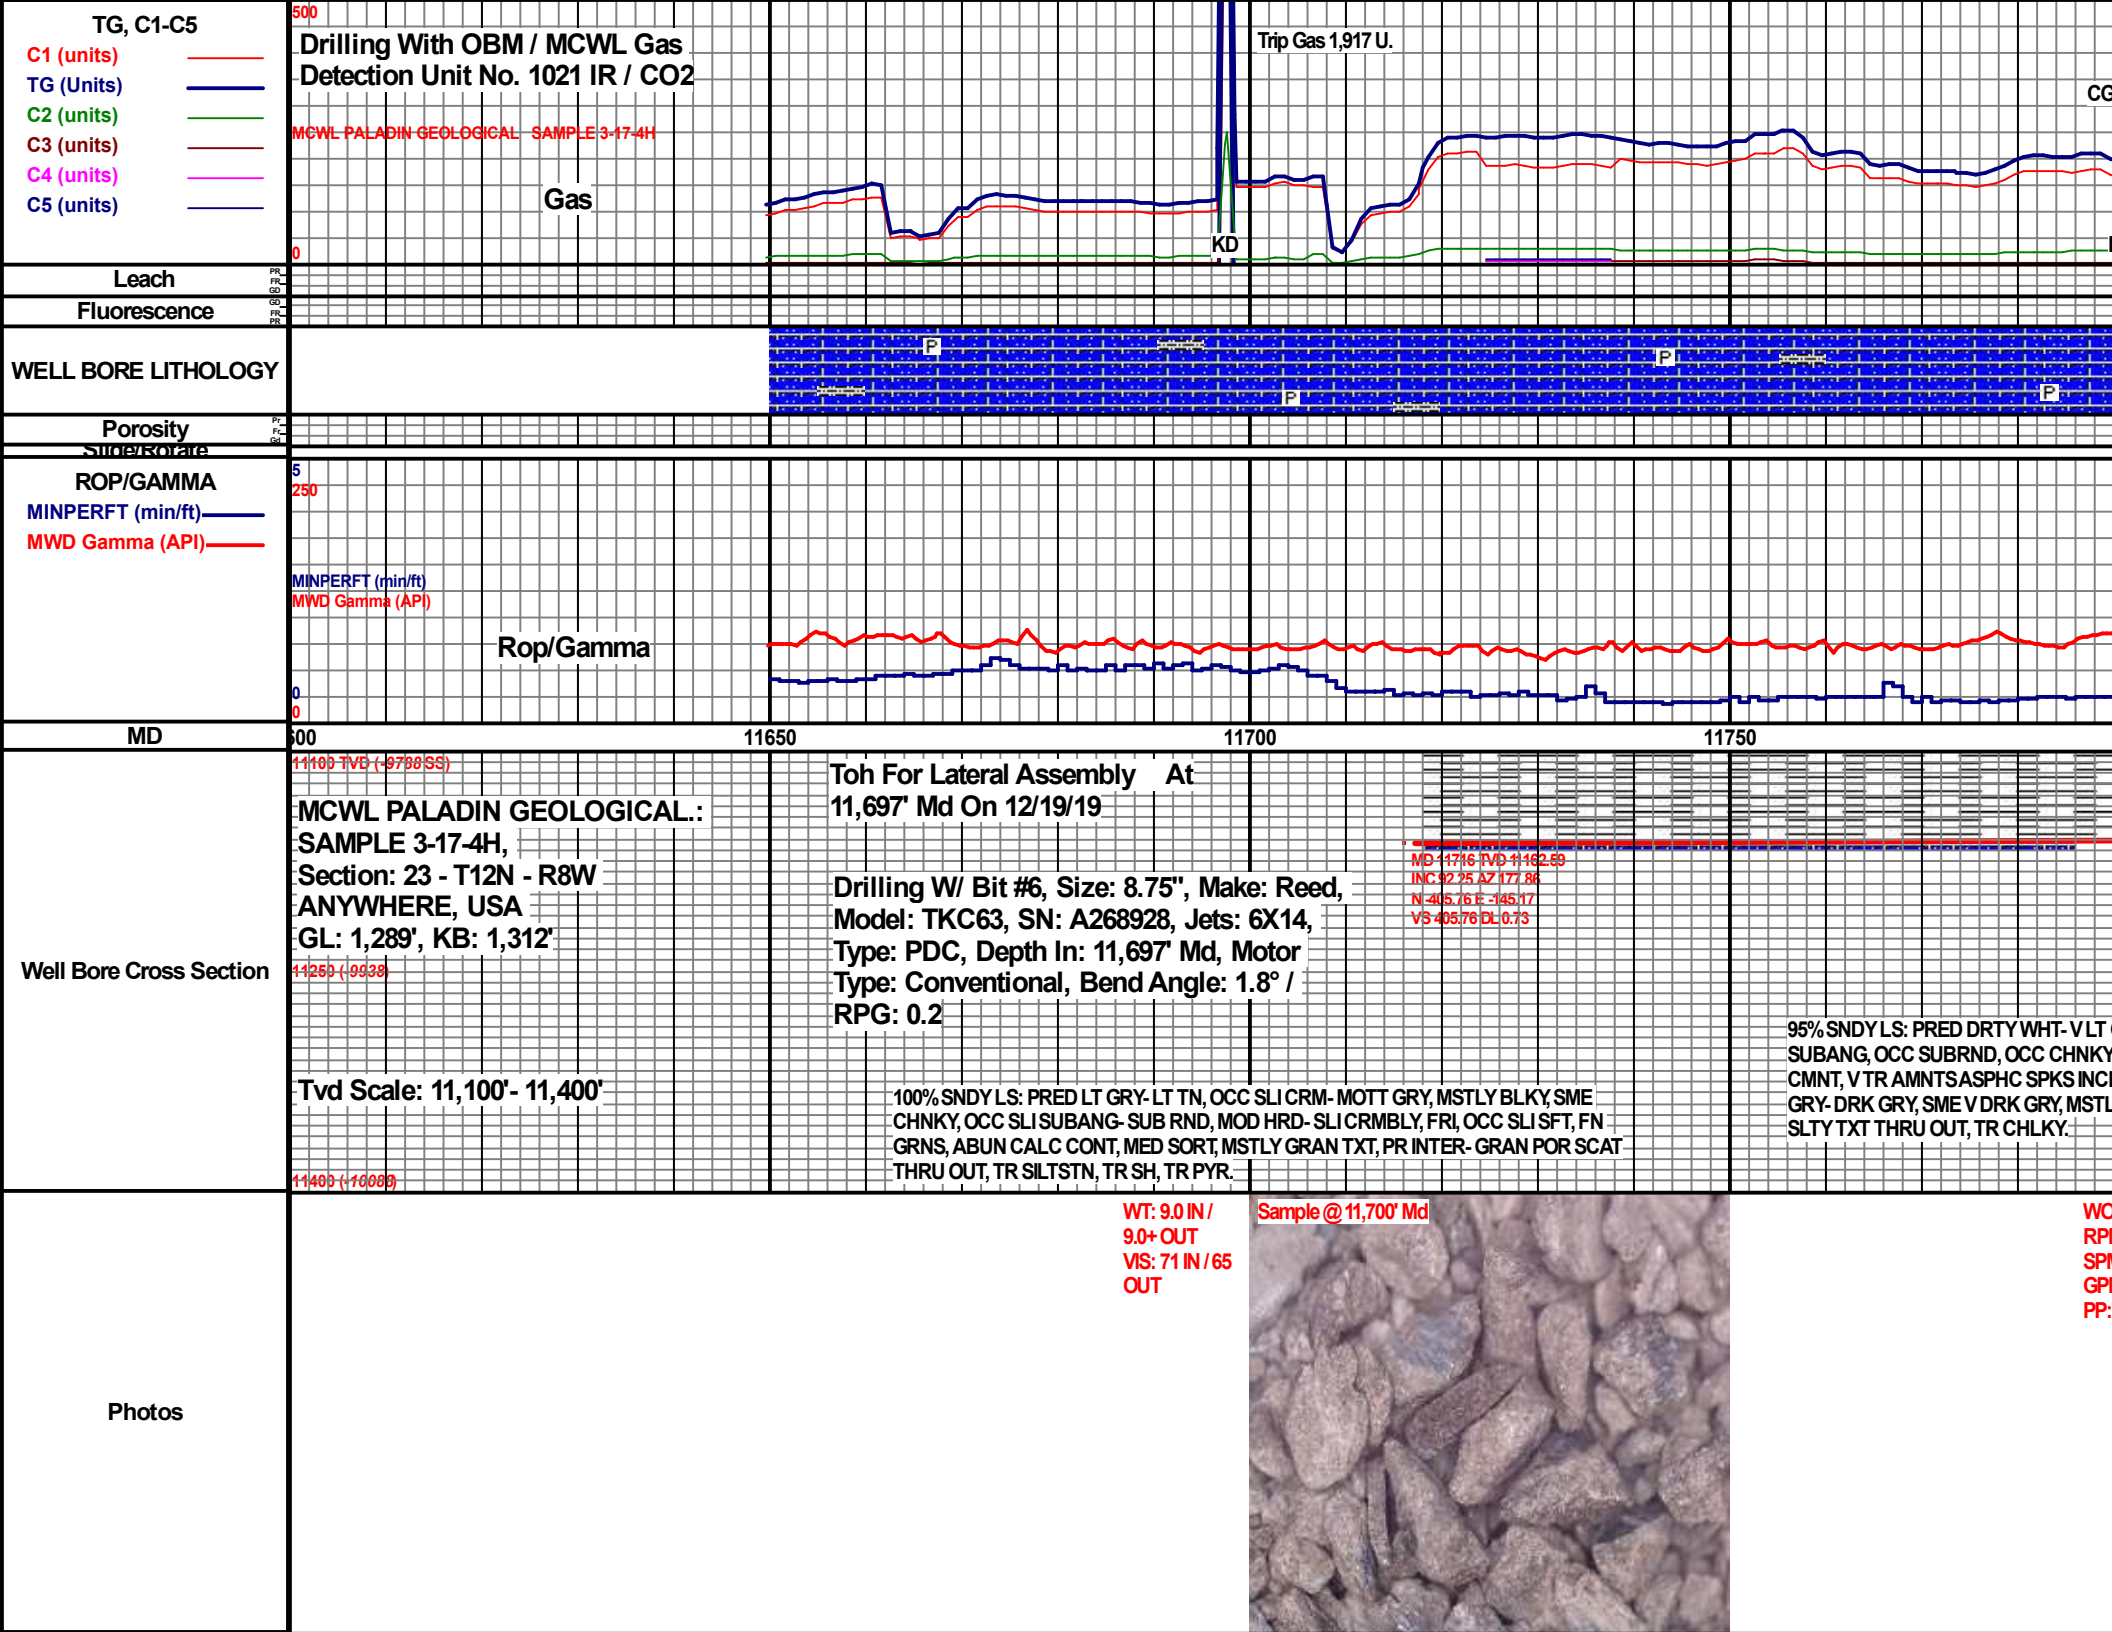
TG, C1-C5
C1 (units)
TG (Units)
C2 (units)
C3 (units)
C4 (units)
C5 (units)

500
Drilling With OBM / MCWL Gas Detection Unit No. 1021 IR / CO2
MCWL PALADIN GEOLOGICAL SAMPLE 3-17-4H
Gas
0
Trip Gas 1,917 U.
KD
CG

Leach
PR FR GD
Fluorescence
GD FR PR

WELL BORE LITHOLOGY
P
P
P
P

Porosity
Slide/Rotate

ROP/GAMMA
MINPERFT (min/ft)
MWD Gamma (API)
5
250
MINPERFT (min/ft)
MWD Gamma (API)
Rop/Gamma
0
0

MD
600
11650
11700
11750

Well Bore Cross Section
11100 TVD (-9788SS)
MCWL PALADIN GEOLOGICAL.: SAMPLE 3-17-4H, Section: 23 - T12N - R8W ANYWHERE, USA GL: 1,289', KB: 1,312'
11250 (-9938)
Tvd Scale: 11,100'- 11,400'
11400 (-10088)

Toh For Lateral Assembly At 11,697' Md On 12/19/19

Drilling W/ Bit #6, Size: 8.75", Make: Reed, Model: TKC63, SN: A268928, Jets: 6X14, Type: PDC, Depth In: 11,697' Md, Motor Type: Conventional, Bend Angle: 1.8° / RPG: 0.2

MD 11716 TVD 11162.59
INC 92.25 AZ 177.86
N -405.76 E -145.17
VS 405.76 DL 0.73

100% SNDY LS: PRED LT GRY- LT TN, OCC SLI CRM- MOTT GRY, MSTLY BLKY, SME CHNKY, OCC SLI SUBANG- SUB RND, MOD HRD- SLI CRMBLY, FRI, OCC SLI SFT, FN GRNS, ABUN CALC CONT, MED SORT, MSTLY GRAN TXT, PR INTER- GRAN POR SCAT THRU OUT, TR SILTSTN, TR SH, TR PYR.

95% SNDY LS: PRED DRTY WHT- V LT SUBANG, OCC SUBRND, OCC CHNKY CMNT, V TR AMNTS ASPHC SPKS INC GRY- DRK GRY, SME V DRK GRY, MSTL SLTY TXT THRU OUT, TR CHLKY.

Photos
WT: 9.0 IN / 9.0+ OUT
VIS: 71 IN / 65 OUT
Sample @ 11,700' Md
WC
RPI
SPI
GPI
PP: